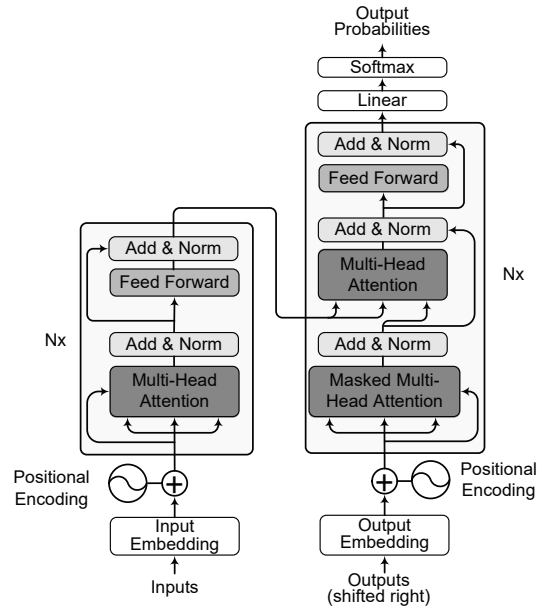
Output Probabilities

Softmax

Linear

Add & Norm

Feed Forward

Add & Norm

Multi-Head Attention

Nx

Add & Norm

Masked Multi-Head Attention

Add & Norm

Feed Forward

Nx

Add & Norm

Multi-Head Attention

Positional Encoding

Positional Encoding

Input Embedding

Output Embedding

Inputs

Outputs (shifted right)